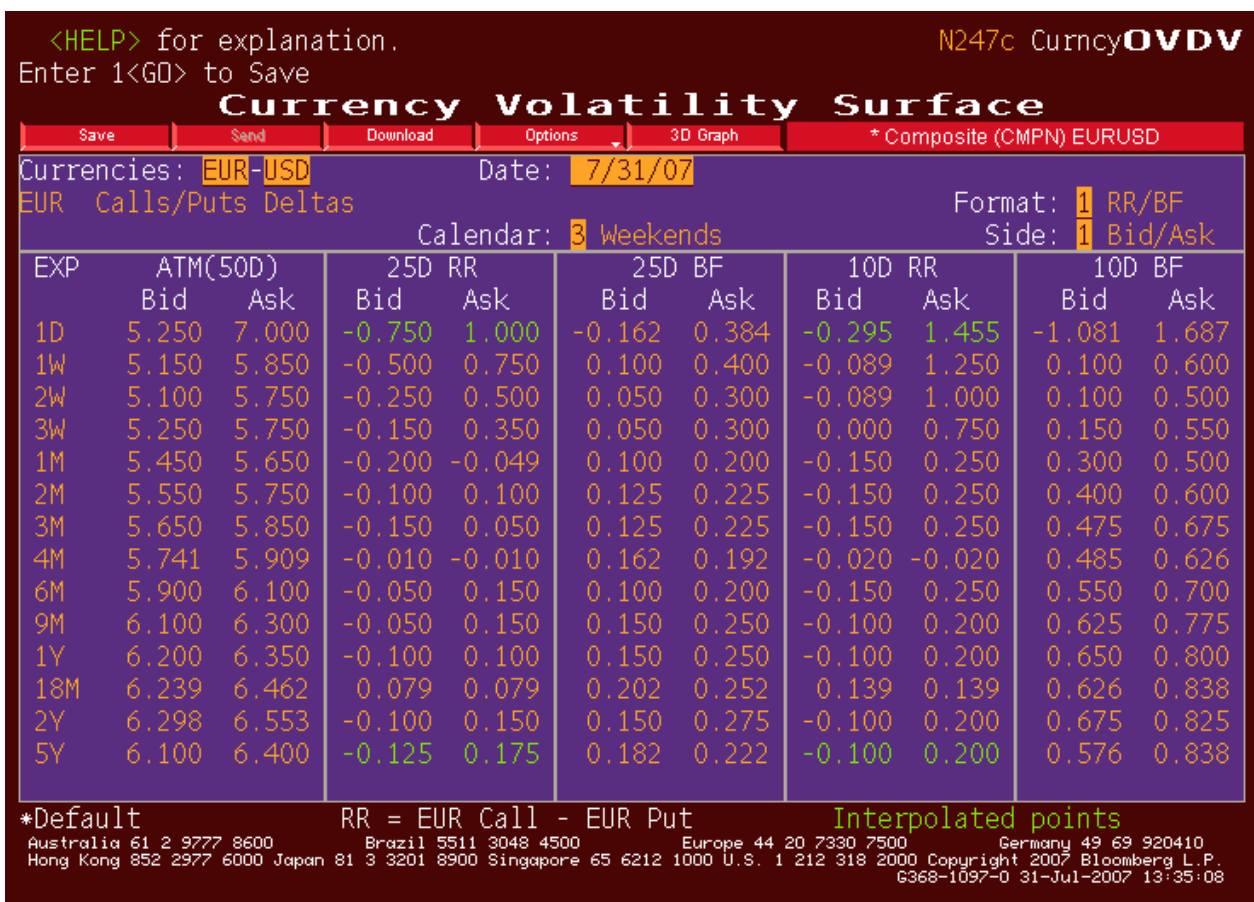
<HELP> for explanation.
Enter 1<GO> to Save

N247c Curncy OVDV

Currency Volatility Surface

Save | Send | Download | Options | 3D Graph | * Composite (CMPN) EURUSD

Currencies: EUR-USD
Date: 7/31/07
EUR Calls/Puts Deltas
Format: 1 RR/BF
Calendar: 3 Weekends
Side: 1 Bid/Ask

| EXP | ATM(50D) Bid | ATM(50D) Ask | 25D RR Bid | 25D RR Ask | 25D BF Bid | 25D BF Ask | 10D RR Bid | 10D RR Ask | 10D BF Bid | 10D BF Ask |
|---|---|---|---|---|---|---|---|---|---|---|
| 1D | 5.250 | 7.000 | -0.750 | 1.000 | -0.162 | 0.384 | -0.295 | 1.455 | -1.081 | 1.687 |
| 1W | 5.150 | 5.850 | -0.500 | 0.750 | 0.100 | 0.400 | -0.089 | 1.250 | 0.100 | 0.600 |
| 2W | 5.100 | 5.750 | -0.250 | 0.500 | 0.050 | 0.300 | -0.089 | 1.000 | 0.100 | 0.500 |
| 3W | 5.250 | 5.750 | -0.150 | 0.350 | 0.050 | 0.300 | 0.000 | 0.750 | 0.150 | 0.550 |
| 1M | 5.450 | 5.650 | -0.200 | -0.049 | 0.100 | 0.200 | -0.150 | 0.250 | 0.300 | 0.500 |
| 2M | 5.550 | 5.750 | -0.100 | 0.100 | 0.125 | 0.225 | -0.150 | 0.250 | 0.400 | 0.600 |
| 3M | 5.650 | 5.850 | -0.150 | 0.050 | 0.125 | 0.225 | -0.150 | 0.250 | 0.475 | 0.675 |
| 4M | 5.741 | 5.909 | -0.010 | -0.010 | 0.162 | 0.192 | -0.020 | -0.020 | 0.485 | 0.626 |
| 6M | 5.900 | 6.100 | -0.050 | 0.150 | 0.100 | 0.200 | -0.150 | 0.250 | 0.550 | 0.700 |
| 9M | 6.100 | 6.300 | -0.050 | 0.150 | 0.150 | 0.250 | -0.100 | 0.200 | 0.625 | 0.775 |
| 1Y | 6.200 | 6.350 | -0.100 | 0.100 | 0.150 | 0.250 | -0.100 | 0.200 | 0.650 | 0.800 |
| 18M | 6.239 | 6.462 | 0.079 | 0.079 | 0.202 | 0.252 | 0.139 | 0.139 | 0.626 | 0.838 |
| 2Y | 6.298 | 6.553 | -0.100 | 0.150 | 0.150 | 0.275 | -0.100 | 0.200 | 0.675 | 0.825 |
| 5Y | 6.100 | 6.400 | -0.125 | 0.175 | 0.182 | 0.222 | -0.100 | 0.200 | 0.576 | 0.838 |

*Default    RR = EUR Call - EUR Put    Interpolated points
Australia 61 2 9777 8600    Brazil 5511 3048 4500    Europe 44 20 7330 7500    Germany 49 69 920410
Hong Kong 852 2977 6000 Japan 81 3 3201 8900 Singapore 65 6212 1000 U.S. 1 212 318 2000 Copyright 2007 Bloomberg L.P.
G368-1097-0 31-Jul-2007 13:35:08